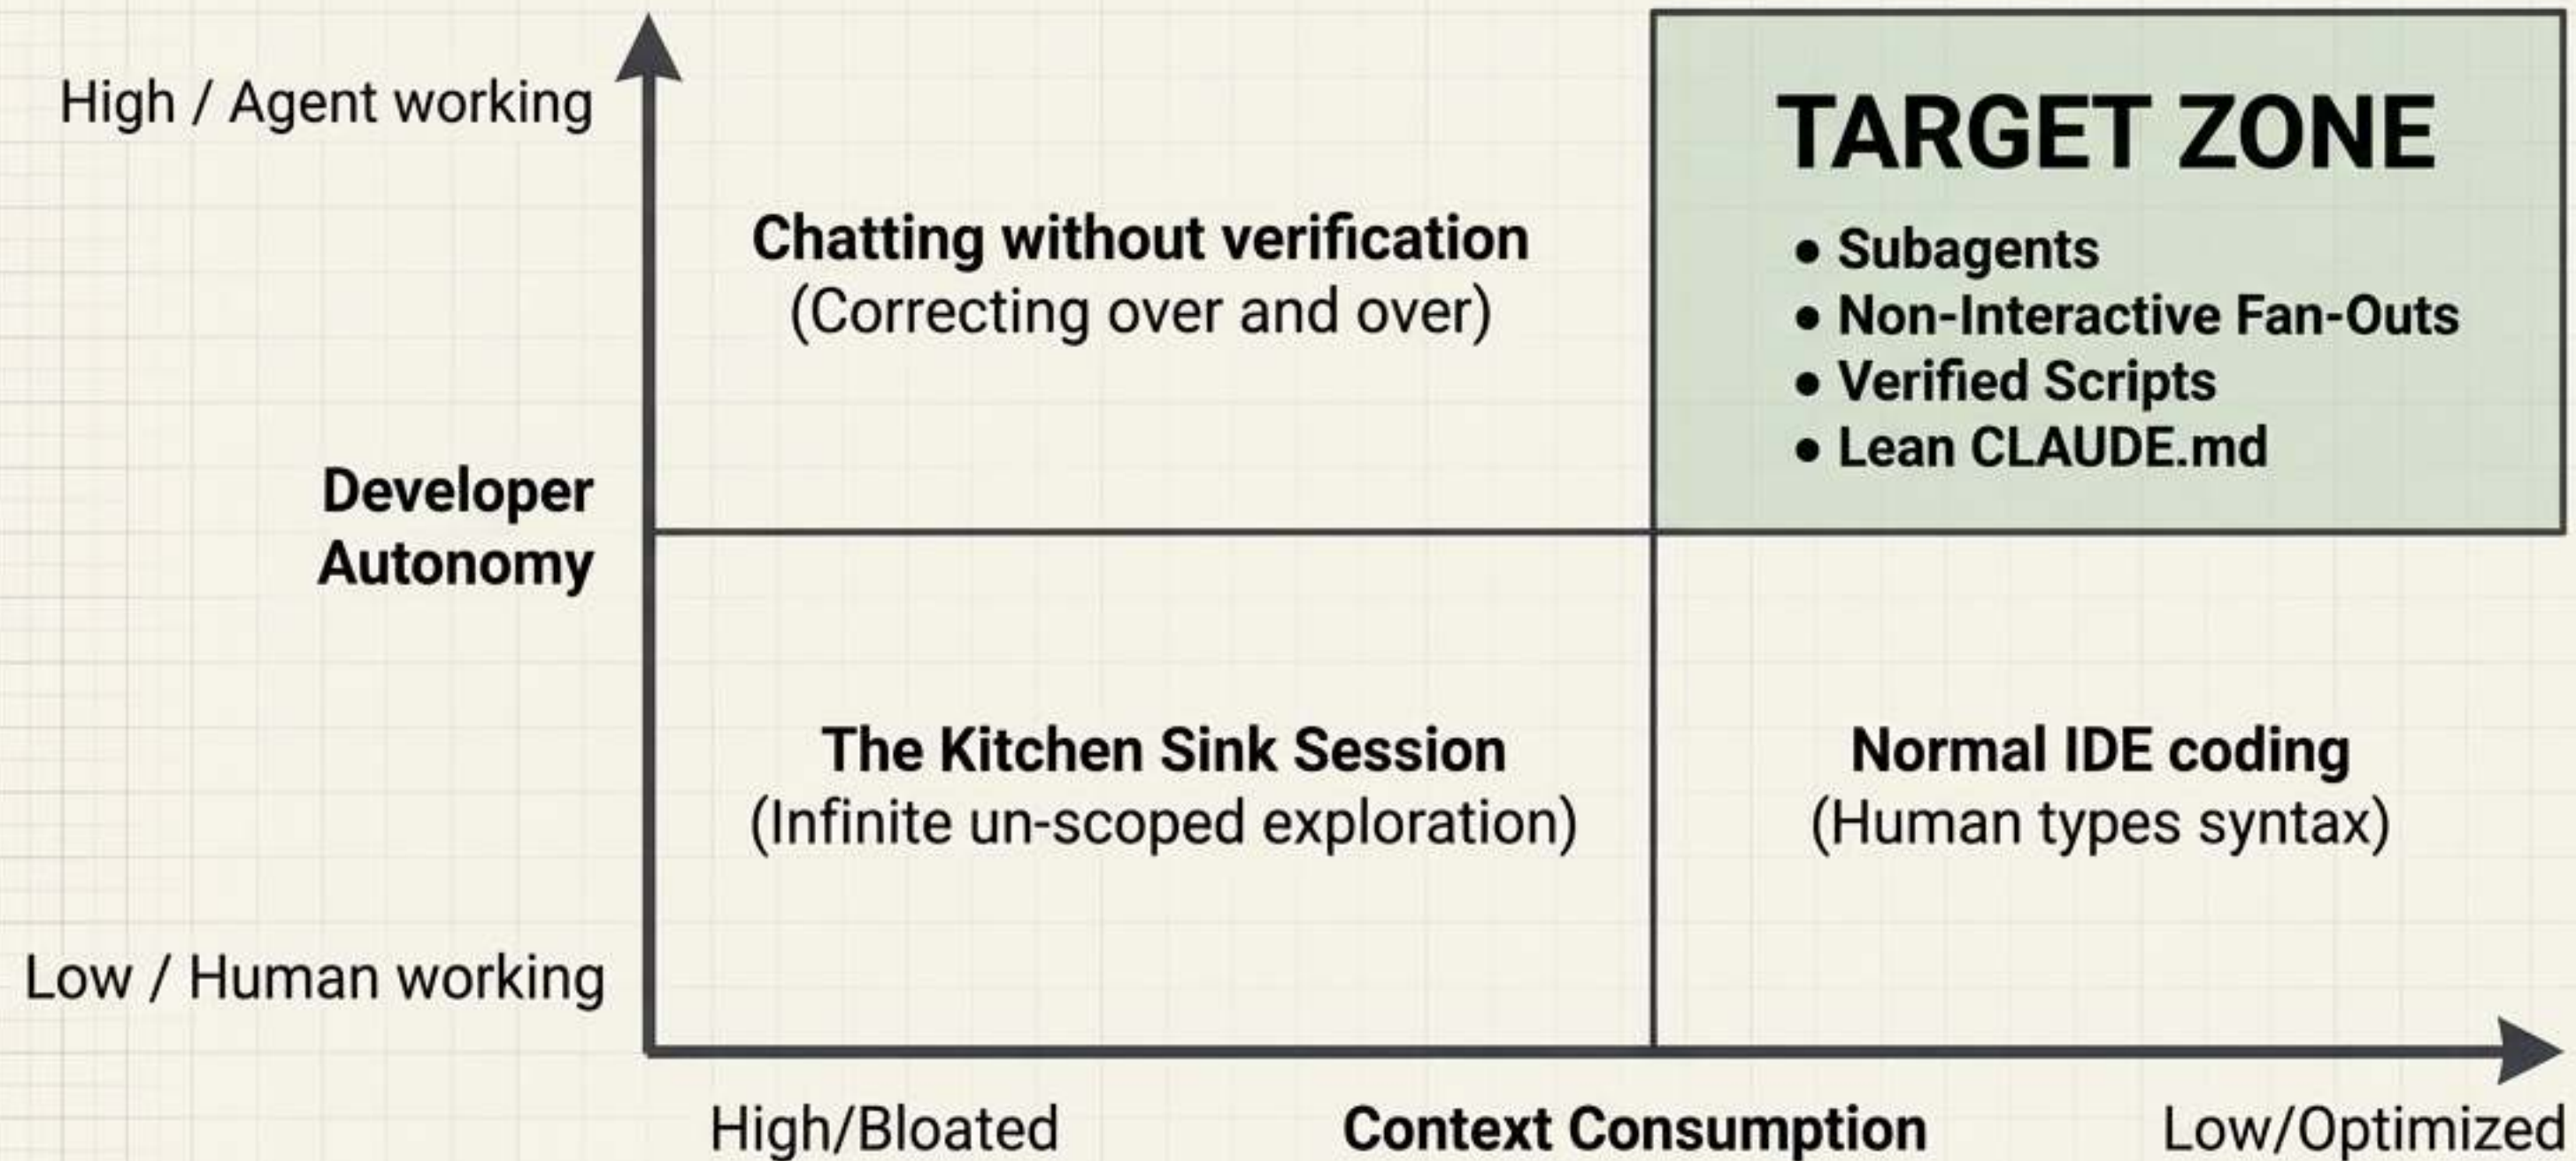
High / Agent working

Developer Autonomy

Low / Human working

Chatting without verification
(Correcting over and over)

TARGET ZONE
• Subagents
• Non-Interactive Fan-Outs
• Verified Scripts
• Lean CLAUDE.md

The Kitchen Sink Session
(Infinite un-scoped exploration)

Normal IDE coding
(Human types syntax)

High/Bloated

Context Consumption

Low/Optimized